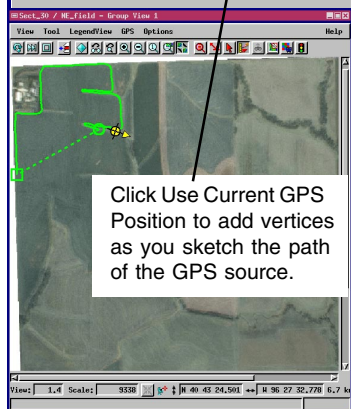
Sect_30 / NE_field - Group View 1

View Tool LegendView GPS Options Help

Click Use Current GPS Position to add vertices as you sketch the path of the GPS source.

View: 1.4 Scale: 9330 N 40 43 24.501 W 96 27 32.778 6.7 k